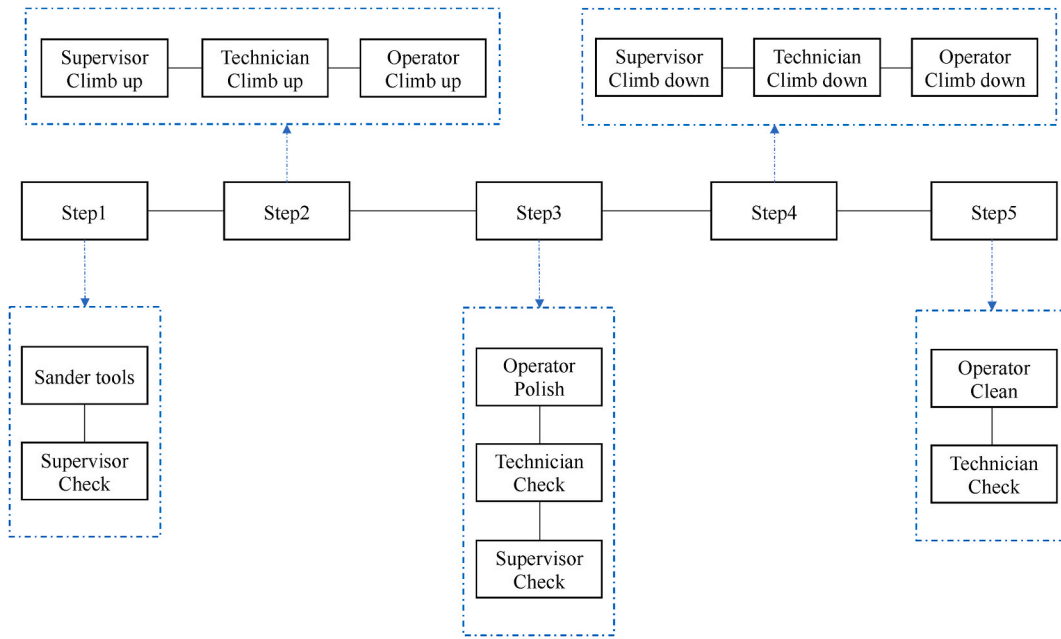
Supervisor Climb up
Technician Climb up
Operator Climb up

Supervisor Climb down
Technician Climb down
Operator Climb down

Step1
Step2
Step3
Step4
Step5

Sander tools
Supervisor Check

Operator Polish
Technician Check
Supervisor Check

Operator Clean
Technician Check